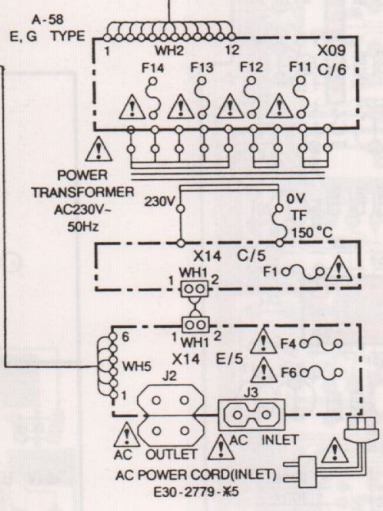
A-58
E, G TYPE

1 WH2 12
X09
C/6

F14 F13 F12 F11

POWER
TRANSFORMER
AC230V~
50Hz

230V
0V
TF
150 °C

X14 C/5
1 WH1 2
F1

1 WH1 2
6
WH5
1
X14 E/5
F4
F6
J2
J3
AC OUTLET
AC INLET

AC POWER CORD(INLET)
E30-2779-X5